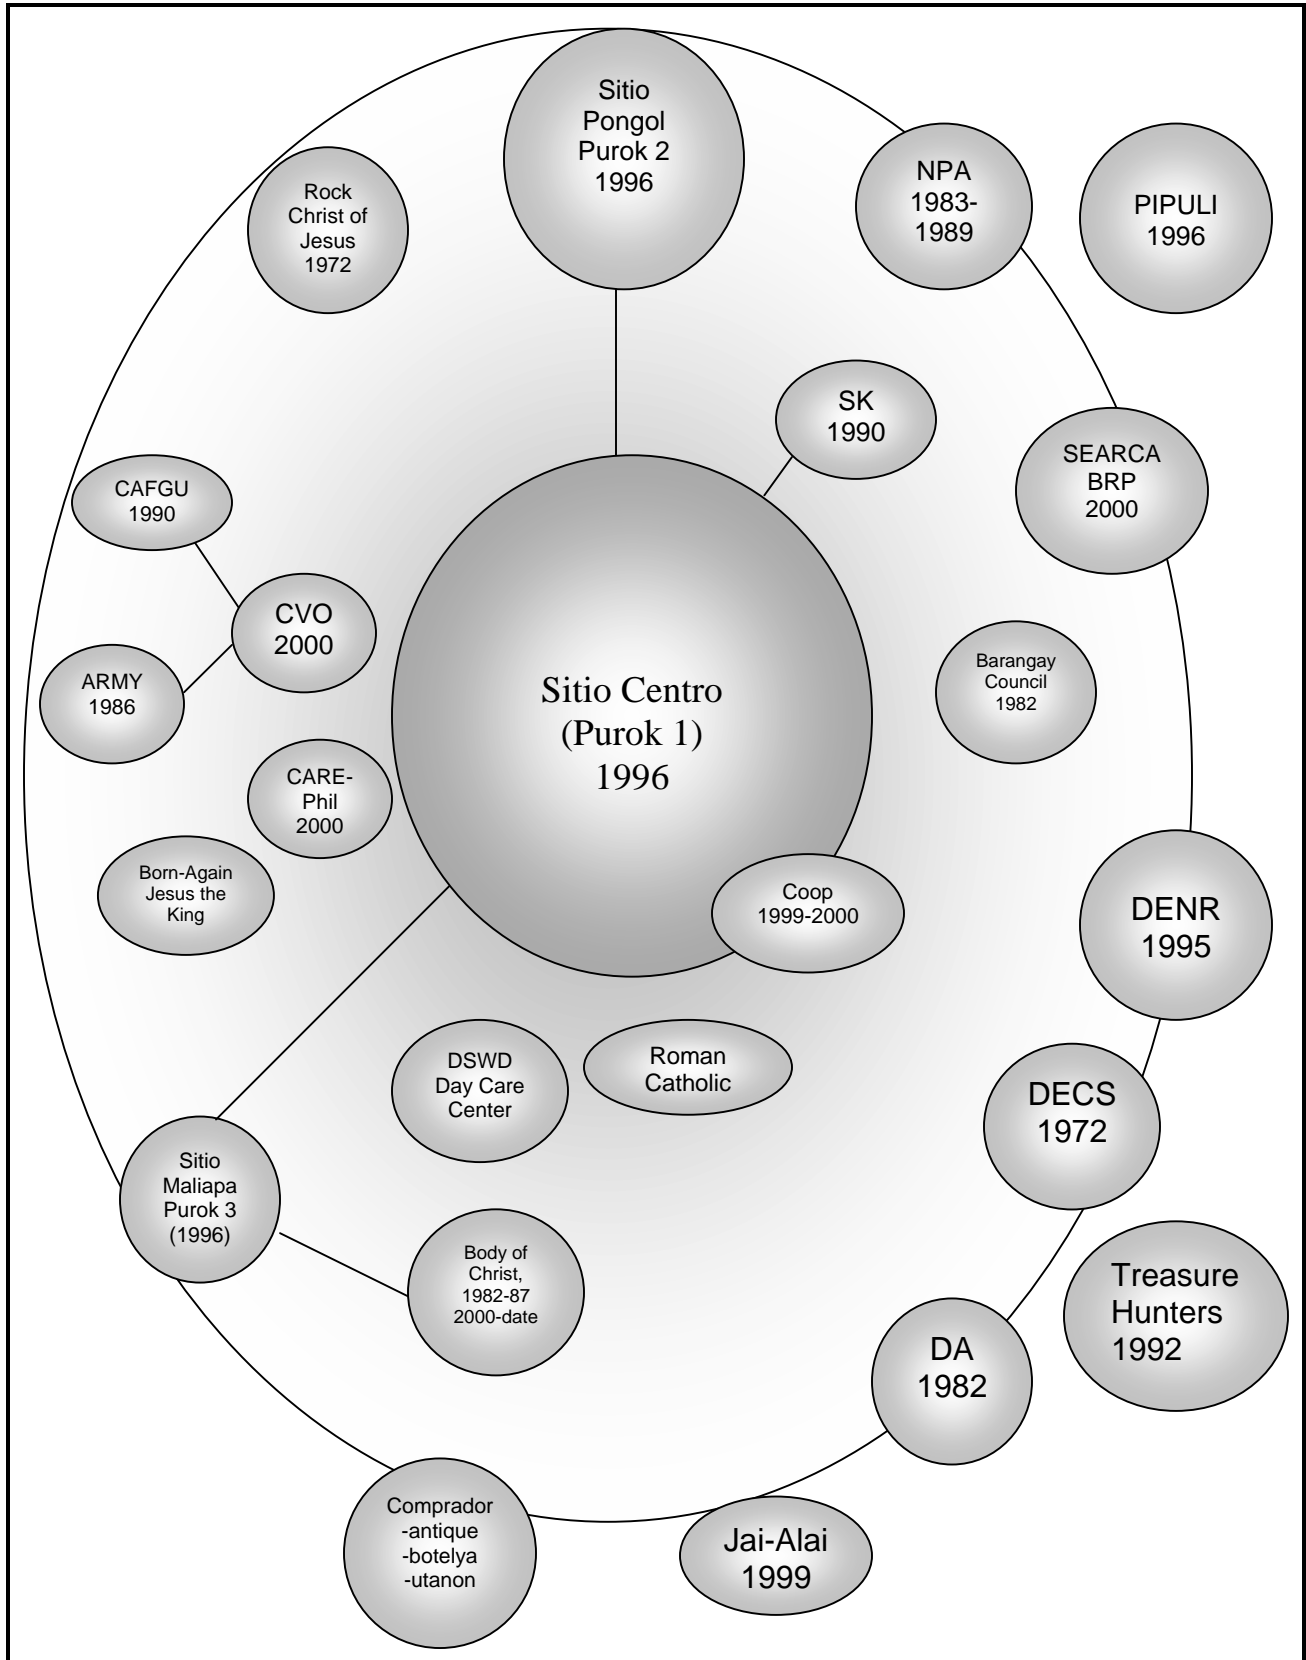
Sitio Pongol Purok 2 1996

Rock Christ of Jesus 1972

NPA 1983-1989

PIPULI 1996

SK 1990

SEARCA BRP 2000

CAFGU 1990

CVO 2000

ARMY 1986

Sitio Centro (Purok 1) 1996

Barangay Council 1982

CARE-Phil 2000

Born-Again Jesus the King

Coop 1999-2000

DENR 1995

DSWD Day Care Center

Roman Catholic

DECS 1972

Sitio Maliapa Purok 3 (1996)

Body of Christ, 1982-87 2000-date

Treasure Hunters 1992

DA 1982

Comprador -antique -botelya -utanon

Jai-Alai 1999